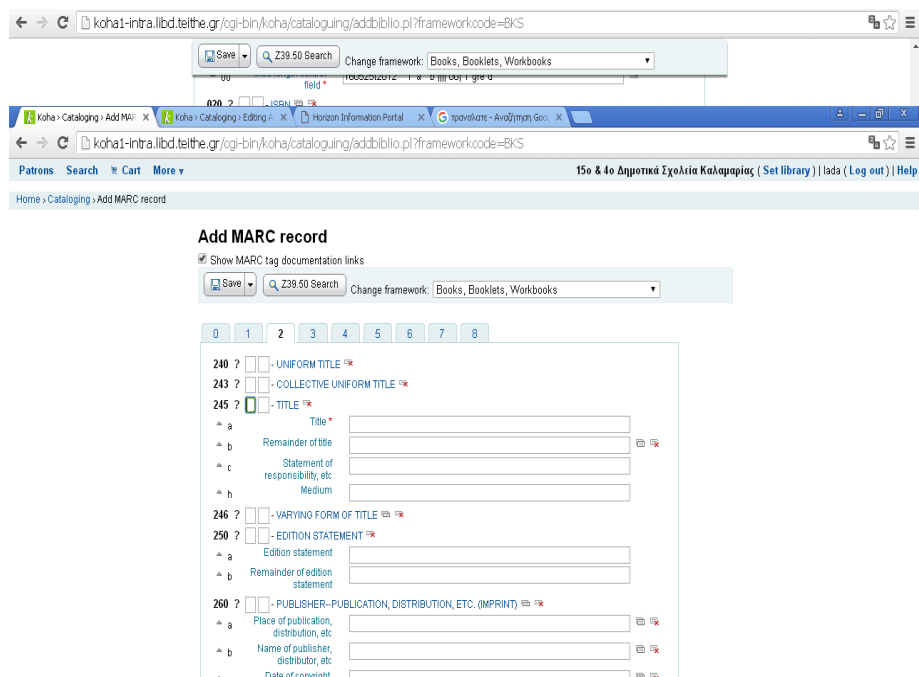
koha1-intra.libd.teithe.gr/cgi-bin/koha/cataloguing/addbiblio.pl?frameworkcode=BKS

Save Z39.50 Search Change framework: Books, Booklets, Workbooks

field *

020 ? - ISBN

Koha › Cataloging › Add MAR
Koha › Cataloging › Editing A
Horizon Information Portal
τρανσλατε - Αναζήτηση Goo

koha1-intra.libd.teithe.gr/cgi-bin/koha/cataloguing/addbiblio.pl?frameworkcode=BKS

Patrons Search Cart More

15ο & 4ο Δημοτικά Σχολεία Καλαμαριάς ( Set library ) | lada ( Log out ) | Help

Home › Cataloging › Add MARC record

Add MARC record

Show MARC tag documentation links

Save Z39.50 Search Change framework: Books, Booklets, Workbooks

0 1 2 3 4 5 6 7 8

240 ? - UNIFORM TITLE
243 ? - COLLECTIVE UNIFORM TITLE
245 ? - TITLE
a Title *
b Remainder of title
c Statement of responsibility, etc
h Medium
246 ? - VARYING FORM OF TITLE
250 ? - EDITION STATEMENT
a Edition statement
b Remainder of edition statement
260 ? - PUBLISHER--PUBLICATION, DISTRIBUTION, ETC. (IMPRINT)
a Place of publication, distribution, etc
b Name of publisher, distributor, etc
Date of copyright